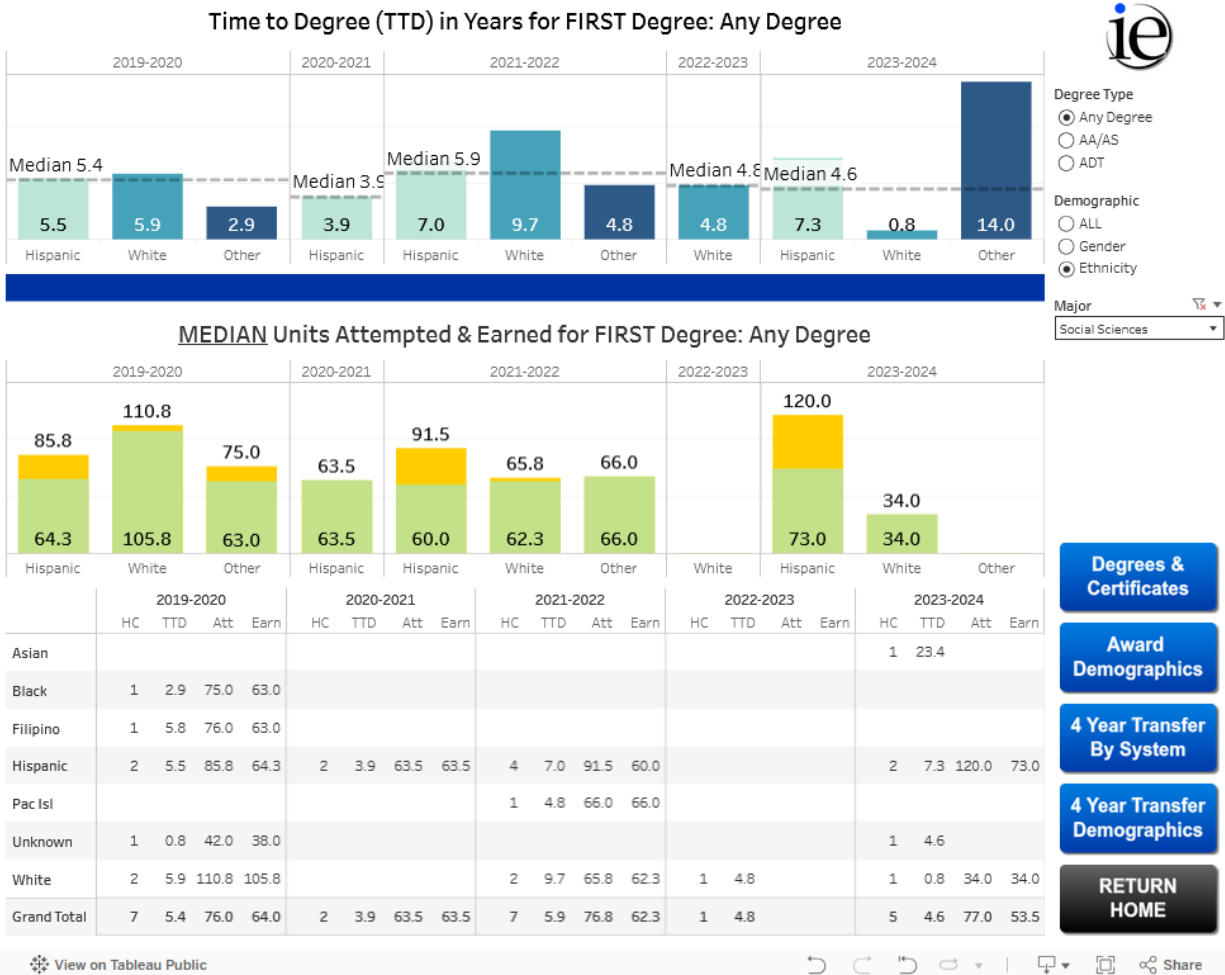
Time to Degree (TTD) in Years for FIRST Degree: Any Degree

ie

| 2019-2020 | | | 2020-2021 | 2021-2022 | | | 2022-2023 | 2023-2024 | | |
|---|---|---|---|---|---|---|---|---|---|---|
| 5.5 | 5.9 | 2.9 | 3.9 | 7.0 | 9.7 | 4.8 | 4.8 | 7.3 | 0.8 | 14.0 |
| Hispanic | White | Other | Hispanic | Hispanic | White | Other | White | Hispanic | White | Other |

Median 5.4
Median 3.9
Median 5.9
Median 4.8
Median 4.6

Degree Type
Any Degree
AA/AS
ADT

Demographic
ALL
Gender
Ethnicity

Major
Social Sciences

MEDIAN Units Attempted & Earned for FIRST Degree: Any Degree

| 2019-2020 | | | 2020-2021 | 2021-2022 | | | 2022-2023 | 2023-2024 | | |
|---|---|---|---|---|---|---|---|---|---|---|
| 85.8 | 110.8 | 75.0 | 63.5 | 91.5 | 65.8 | 66.0 | | 120.0 | 34.0 | |
| 64.3 | 105.8 | 63.0 | 63.5 | 60.0 | 62.3 | 66.0 | | 73.0 | 34.0 | |
| Hispanic | White | Other | Hispanic | Hispanic | White | Other | White | Hispanic | White | Other |

| | 2019-2020 HC | TTD | Att | Earn | 2020-2021 HC | TTD | Att | Earn | 2021-2022 HC | TTD | Att | Earn | 2022-2023 HC | TTD | Att | Earn | 2023-2024 HC | TTD | Att | Earn |
|---|---|---|---|---|---|---|---|---|---|---|---|---|---|---|---|---|---|---|---|---|
| Asian | | | | | | | | | | | | | | | | | 1 | 23.4 | | |
| Black | 1 | 2.9 | 75.0 | 63.0 | | | | | | | | | | | | | | | | |
| Filipino | 1 | 5.8 | 76.0 | 63.0 | | | | | | | | | | | | | | | | |
| Hispanic | 2 | 5.5 | 85.8 | 64.3 | 2 | 3.9 | 63.5 | 63.5 | 4 | 7.0 | 91.5 | 60.0 | | | | | 2 | 7.3 | 120.0 | 73.0 |
| Pac Isl | | | | | | | | | 1 | 4.8 | 66.0 | 66.0 | | | | | | | | |
| Unknown | 1 | 0.8 | 42.0 | 38.0 | | | | | | | | | | | | | 1 | 4.6 | | |
| White | 2 | 5.9 | 110.8 | 105.8 | | | | | 2 | 9.7 | 65.8 | 62.3 | 1 | 4.8 | | | 1 | 0.8 | 34.0 | 34.0 |
| Grand Total | 7 | 5.4 | 76.0 | 64.0 | 2 | 3.9 | 63.5 | 63.5 | 7 | 5.9 | 76.8 | 62.3 | 1 | 4.8 | | | 5 | 4.6 | 77.0 | 53.5 |

Degrees & Certificates
Award Demographics
4 Year Transfer By System
4 Year Transfer Demographics
RETURN HOME

View on Tableau Public
Share